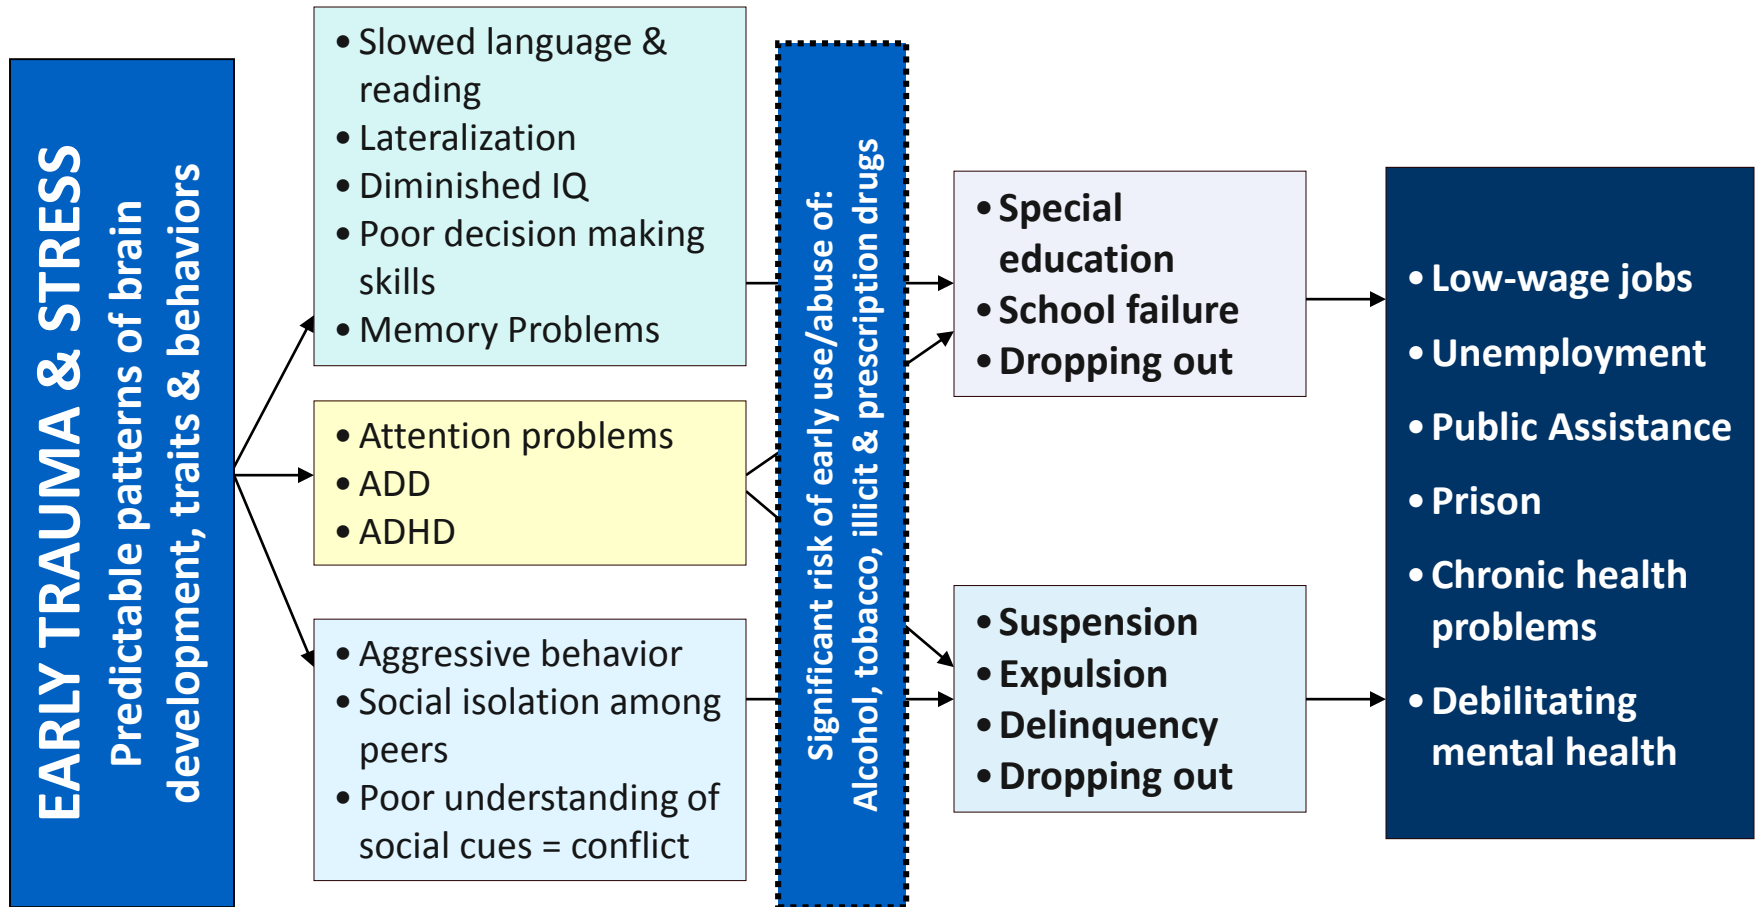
EARLY TRAUMA & STRESS
Predictable patterns of brain development, traits & behaviors

• Slowed language & reading
• Lateralization
• Diminished IQ
• Poor decision making skills
• Memory Problems

• Attention problems
• ADD
• ADHD

• Aggressive behavior
• Social isolation among peers
• Poor understanding of social cues = conflict

Significant risk of early use/abuse of:
Alcohol, tobacco, illicit & prescription drugs

• Special education
• School failure
• Dropping out

• Suspension
• Expulsion
• Delinquency
• Dropping out

• Low-wage jobs
• Unemployment
• Public Assistance
• Prison
• Chronic health problems
• Debilitating mental health